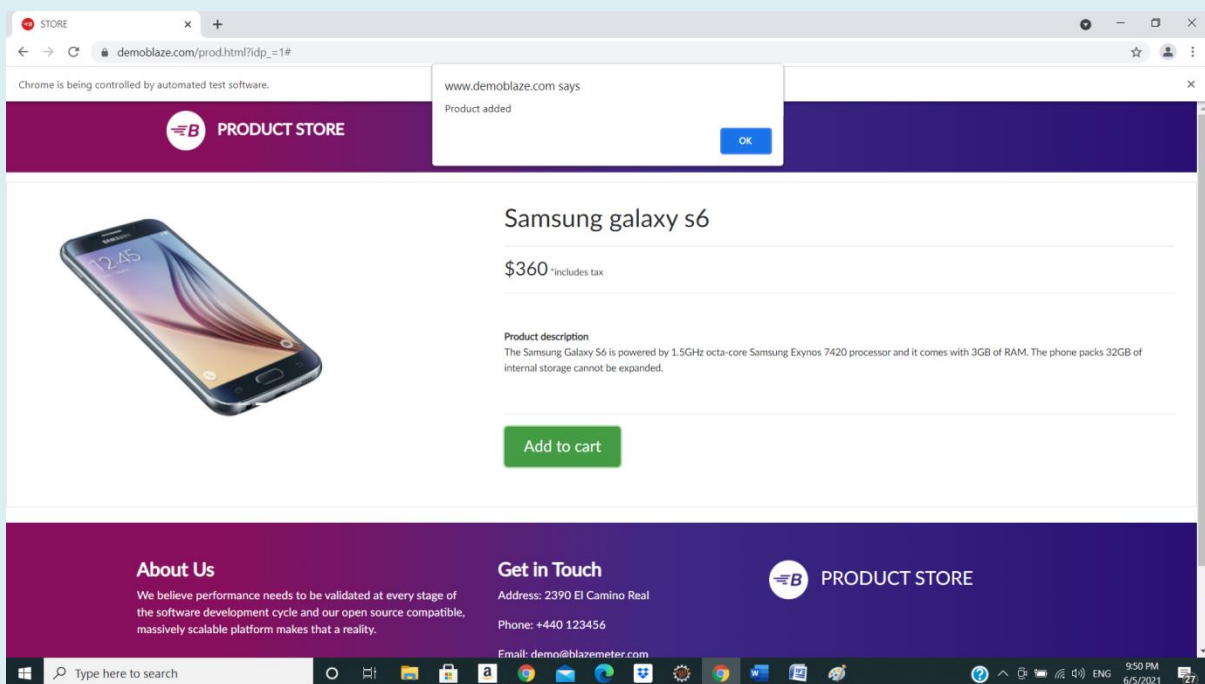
STORE

demoblaze.com/prod.html?idp_=1#

Chrome is being controlled by automated test software.

www.demoblaze.com says

Product added

OK

PRODUCT STORE

12:45

Samsung galaxy s6

$360 *includes tax

Product description
The Samsung Galaxy S6 is powered by 1.5GHz octa-core Samsung Exynos 7420 processor and it comes with 3GB of RAM. The phone packs 32GB of internal storage cannot be expanded.

Add to cart

About Us
We believe performance needs to be validated at every stage of the software development cycle and our open source compatible, massively scalable platform makes that a reality.

Get in Touch
Address: 2390 El Camino Real

Phone: +440 123456

Email: demo@blazemeter.com

PRODUCT STORE

Type here to search

ENG 9:50 PM 6/5/2021 27